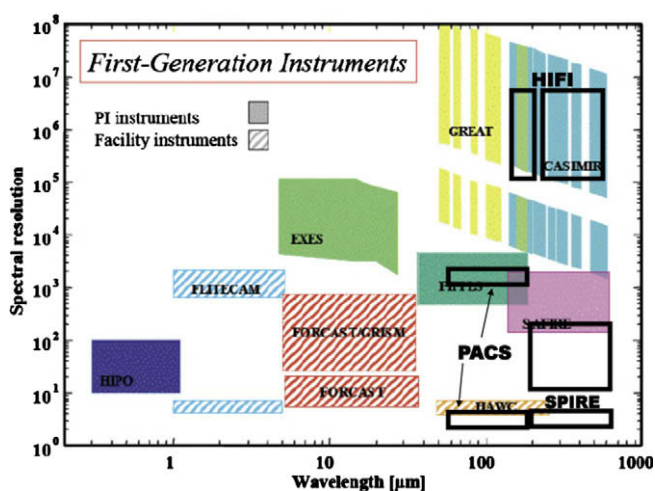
First-Generation Instruments

PI instruments
Facility instruments

HIFI
GREAT
CASIMIR
EXES
FLITECAM
FIFI-LS
SAFIRE
FORCAST GRISM
PACS
HIPO
FORCAST
HAWC
SPIRE

Spectral resolution
$10^8$
$10^7$
$10^6$
$10^5$
$10^4$
$10^3$
$10^2$
$10^1$
$10^0$

1
10
100
1000
Wavelength [μm]